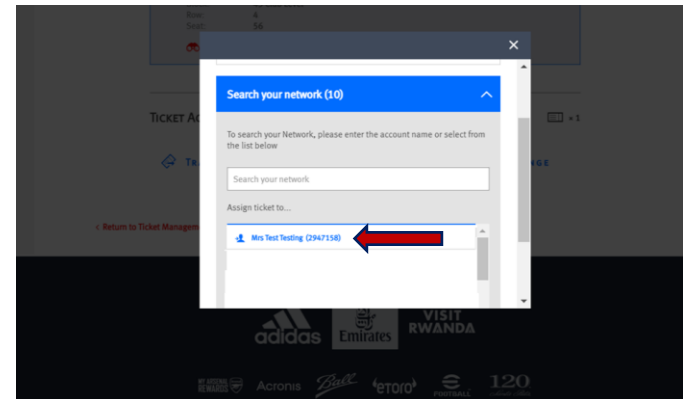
Row: 4
Seat: 56

TICKET A

‹ Return to Ticket Manage

×

Search your network (10)

To search your Network, please enter the account name or select from the list below

Search your network

Assign ticket to...

Mrs Test Testing (2947158)

adidas Emirates VISIT RWANDA

Acronis etoro 120